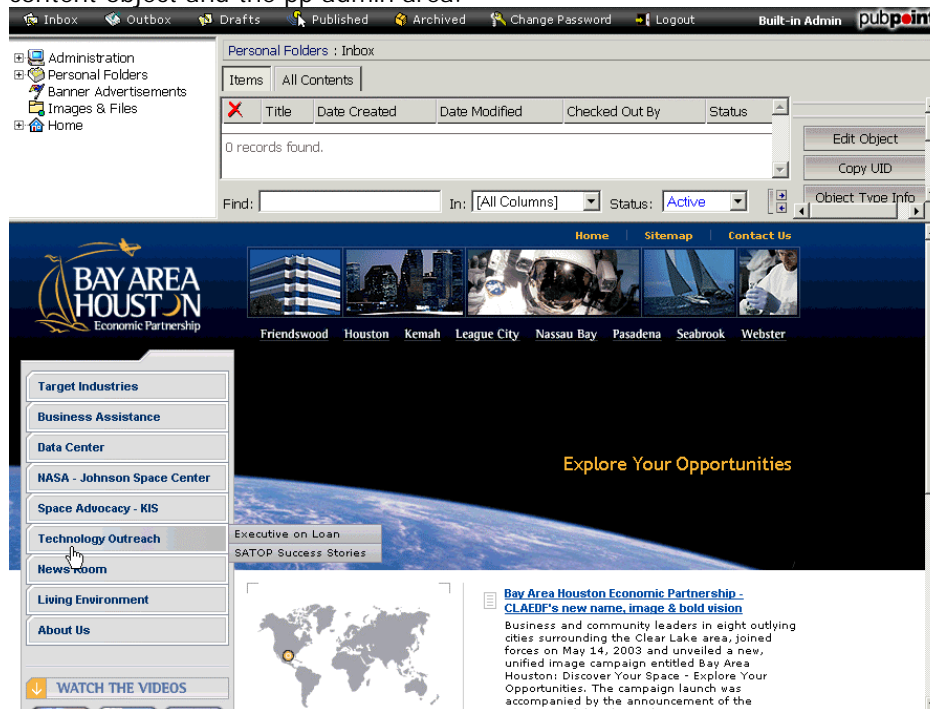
Inbox Outbox Drafts Published Archived Change Password Logout Built-in Admin pubpoint

Administration
Personal Folders
Banner Advertisements
Images & Files
Home

Personal Folders : Inbox

Items | All Contents

| | Title | Date Created | Date Modified | Checked Out By | Status |
|---|---|---|---|---|---|
| 0 records found. | | | | | |

Edit Object
Copy UID
Object Type Info

Find: In: [All Columns] Status: Active

Home | Sitemap | Contact Us

BAY AREA HOUSTON Economic Partnership

Friendswood Houston Kemah League City Nassau Bay Pasadena Seabrook Webster

Target Industries
Business Assistance
Data Center
NASA - Johnson Space Center
Space Advocacy - KIS
Technology Outreach
News Room
Living Environment
About Us

Executive on Loan
SATOP Success Stories

Explore Your Opportunities

WATCH THE VIDEOS

Bay Area Houston Economic Partnership - CLAEDF's new name, image & bold vision

Business and community leaders in eight outlying cities surrounding the Clear Lake area, joined forces on May 14, 2003 and unveiled a new, unified image campaign entitled Bay Area Houston: Discover Your Space - Explore Your Opportunities. The campaign launch was accompanied by the announcement of the